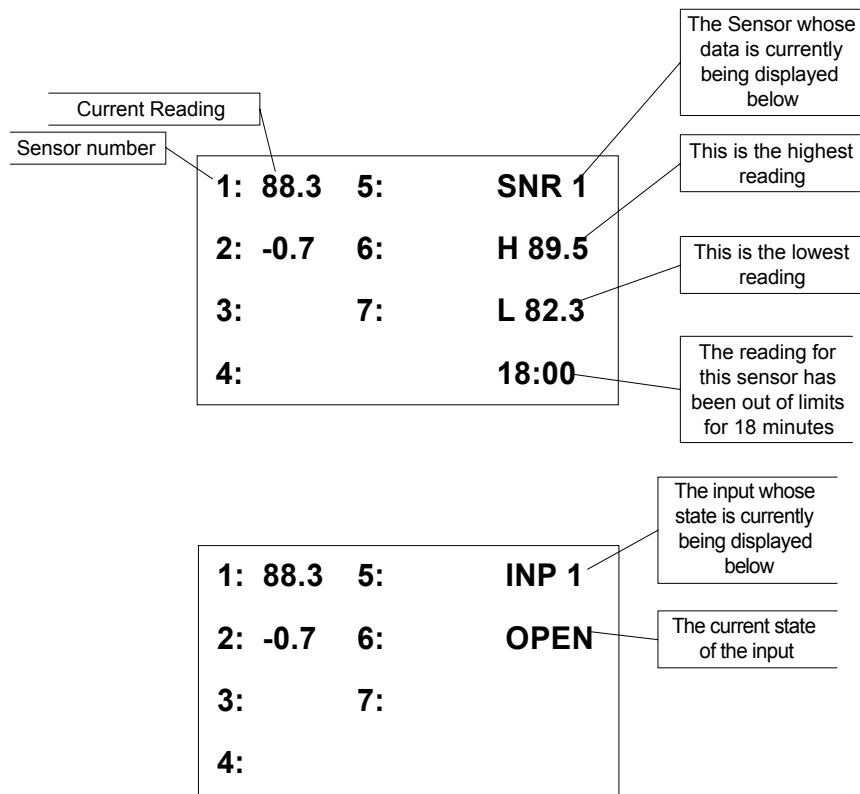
The Sensor whose data is currently being displayed below

Current Reading

Sensor number

| 1: 88.3 | 5: | SNR 1 |
|---|---|---|
| 2: -0.7 | 6: | H 89.5 |
| 3: | 7: | L 82.3 |
| 4: | | 18:00 |

This is the highest reading

This is the lowest reading

The reading for this sensor has been out of limits for 18 minutes

The input whose state is currently being displayed below

| 1: 88.3 | 5: | INP 1 |
|---|---|---|
| 2: -0.7 | 6: | OPEN |
| 3: | 7: | |
| 4: | | |

The current state of the input